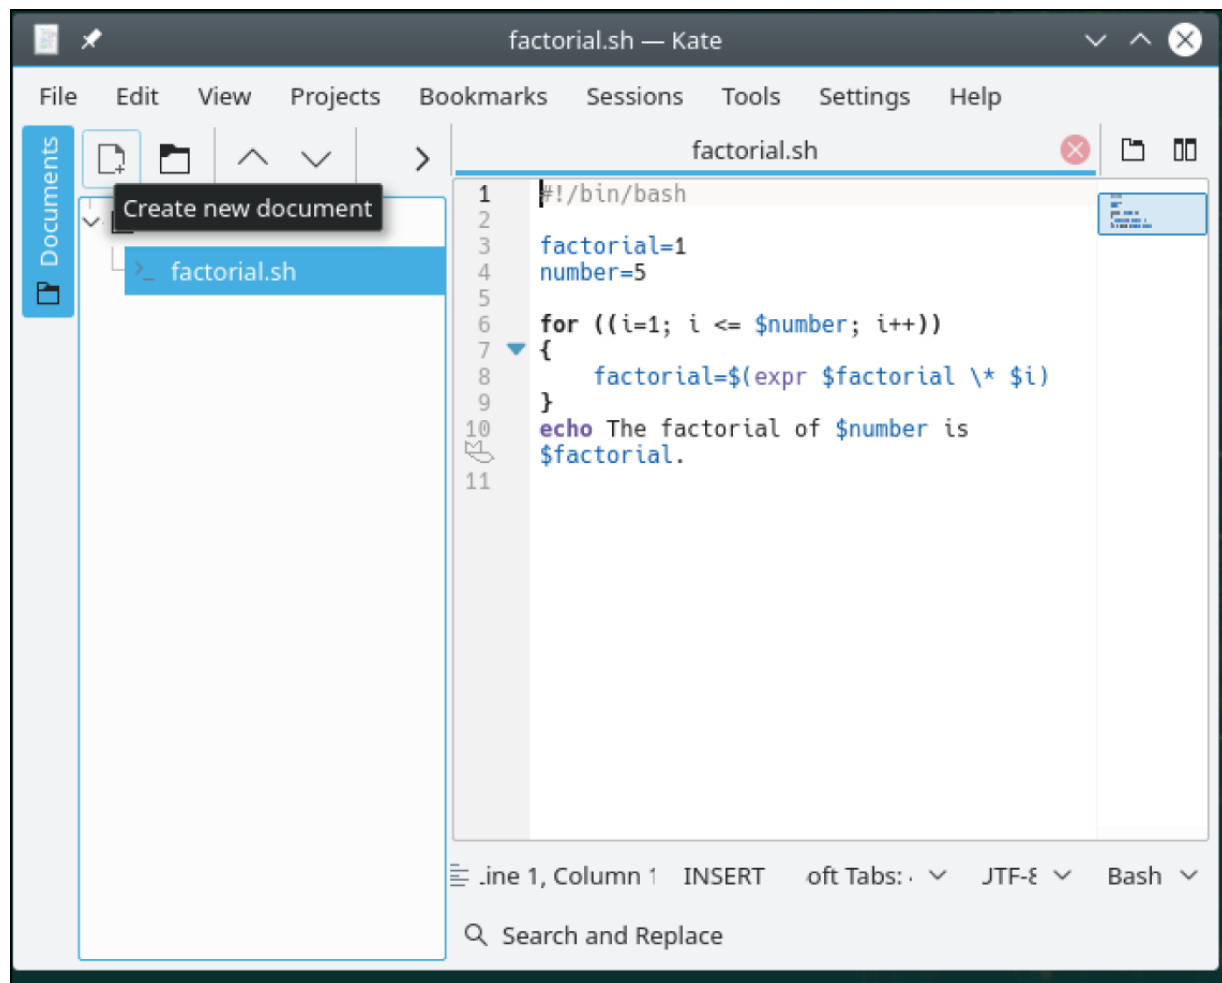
factorial.sh — Kate

File Edit View Projects Bookmarks Sessions Tools Settings Help

Documents

Create new document

factorial.sh

factorial.sh

1 #!/bin/bash
2
3 factorial=1
4 number=5
5
6 for ((i=1; i <= $number; i++))
7 {
8 factorial=$(expr $factorial \* $i)
9 }
10 echo The factorial of $number is $factorial.
11

.ine 1, Column 1 INSERT oft Tabs: JTF-8 Bash

Search and Replace